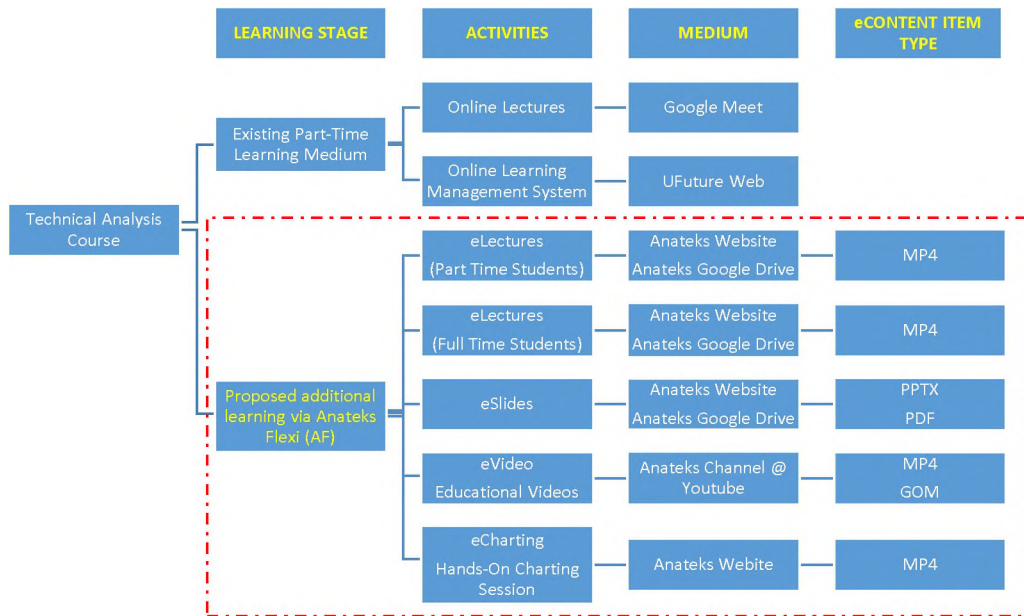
LEARNING STAGE

ACTIVITIES

MEDIUM

eCONTENT ITEM TYPE

Technical Analysis Course

Existing Part-Time Learning Medium

Online Lectures

Google Meet

Online Learning Management System

UFuture Web

Proposed additional learning via Anateks Flexi (AF)

eLectures (Part Time Students)

Anateks Website
Anateks Google Drive

MP4

eLectures (Full Time Students)

Anateks Website
Anateks Google Drive

MP4

eSlides

Anateks Website
Anateks Google Drive

PPTX
PDF

eVideo
Educational Videos

Anateks Channel @ Youtube

MP4
GOM

eCharting
Hands-On Charting Session

Anateks Webite

MP4